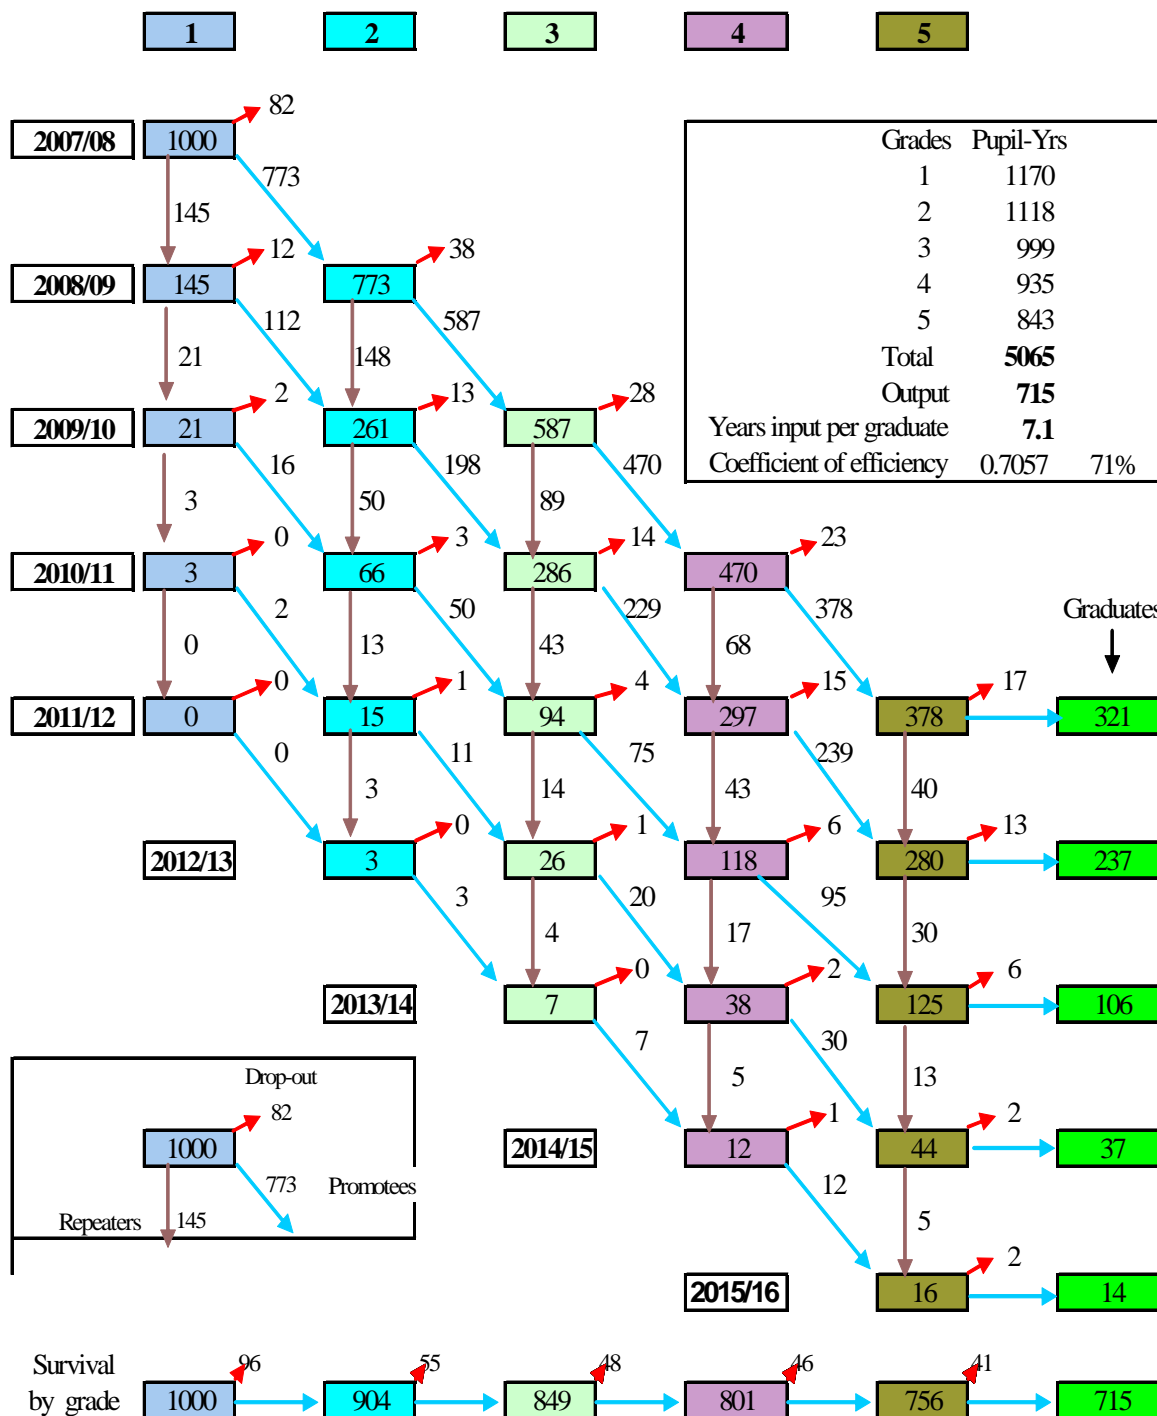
1 2 3 4 5

| Grades | Pupil-Yrs | |
|---|---|---|
| 1 | 1170 | |
| 2 | 1118 | |
| 3 | 999 | |
| 4 | 935 | |
| 5 | 843 | |
| Total | 5065 | |
| Output | 715 | |
| Years input per graduate | 7.1 | |
| Coefficient of efficiency | 0.7057 | 71% |

2007/08
1000 82 773 145

2008/09
145 12 112 21
773 38 587 148

2009/10
21 2 16 3
261 13 198 50
587 28 470 89

2010/11
3 0 2 0
66 3 50 13
286 14 229 43
470 23 378 68

Graduates

2011/12
0 0 0
15 1 11 3
94 4 75 14
297 15 239 43
378 17 321 40

2012/13
3 0 3
26 1 20 4
118 6 95 17
280 13 237 30

2013/14
7 0 7
38 2 30 5
125 6 106 13

2014/15
12 1 12
44 2 37 5

2015/16
16 2 14

Drop-out
1000 82 773 Promotees
Repeaters 145

Survival by grade
1000 96 904 55 849 48 801 46 756 41 715